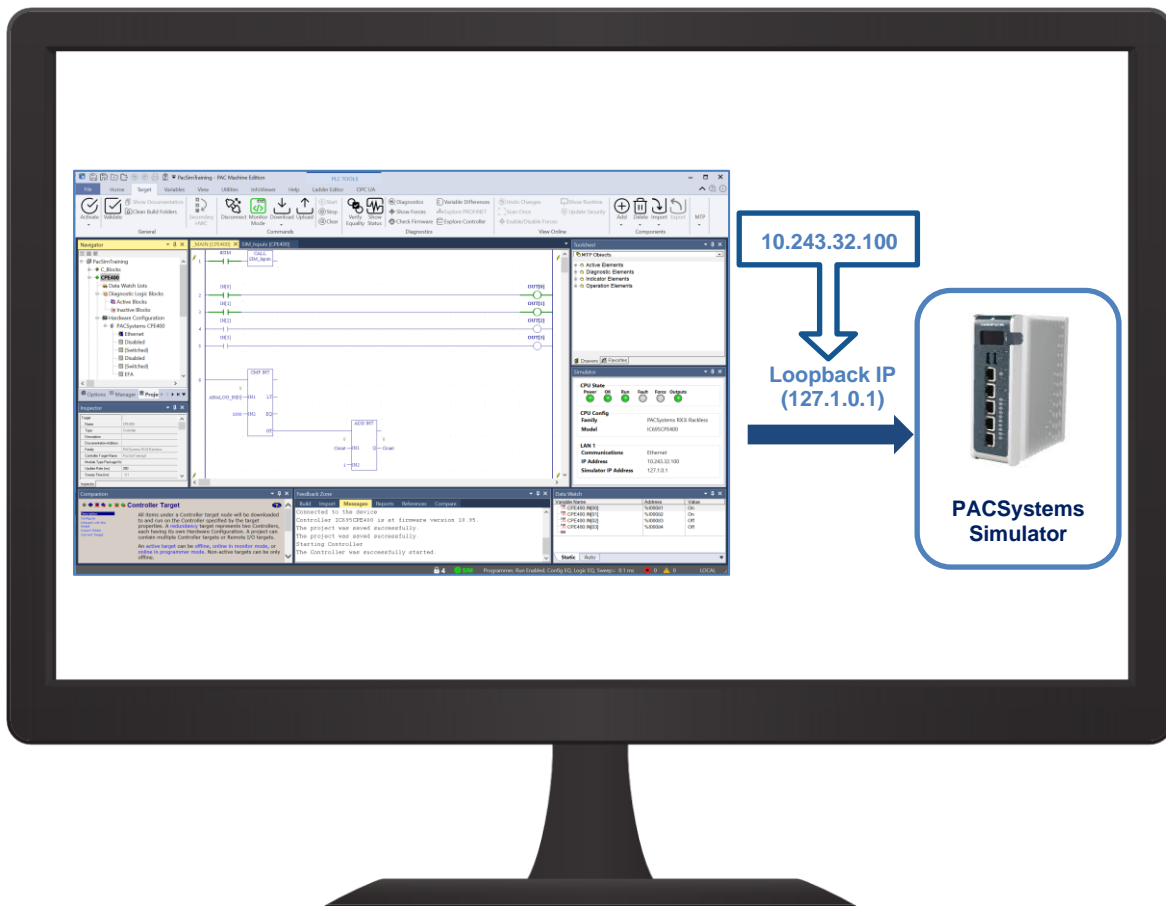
PacSimTraining - PAC Machine Edition

PLC TOOLS

File Home Target Variables View Utilities InfoViewer Help Ladder Editor OPC UA

Activate Validate Show Documentation Clean Build Folders Secondary >ABC Disconnect Monitor Mode Download Upload Start Stop Clear Verify Equality Show Status Diagnostics Show Forces Check Firmware Variable Differences Explore PROFINET Explore Controller Undo Changes Scan Once Enable/Disable Forces Show Runtime Update Security Add Delete Import Export MTP

General Commands Diagnostics View Online Components

Navigator

PacSimTraining
C_Blocks
CPE400
Data Watch Lists
Diagnostic Logic Blocks
Active Blocks
Inactive Blocks
Hardware Configuration
PACSystems CPE400
Ethernet
Disabled
[Switched]
Disabled
[Switched]
EFA

Options Manager Proje

Inspector

_MAIN [CPE400] SIM_Inputs [CPE400]

CALL SIM_Inputs

IN[0] OUT[0]
IN[1] OUT[1]
IN[2] OUT[2]
IN[3] OUT[3]

CMP INT
LT
EQ
GT
ADD INT

Toolchest

MTP Objects
Active Elements
Diagnostic Elements
Indicator Elements
Operation Elements

Drawers Favorites

Simulator

CPU State
Power OK Run Fault Force Outputs

CPU Config
Family PACSystems RX3i Rackless
Model ICX695CPE400

LAN 1
Communications Ethernet
IP Address 10.243.32.100
Simulator IP Address 127.1.0.1

Companion

Controller Target

All items under a Controller target node will be downloaded to and run on the Controller specified by the target properties. A redundancy target represents two Controllers, each having its own Hardware Configuration. A project can contain multiple Controller targets or Remote I/O targets.

An active target can be offline, online in monitor mode, or online in programmer mode. Non-active targets can be only offline.

Feedback Zone

Build Import Messages Reports References Compare

Connected to the device
Controller ICX695CPE400 is at firmware version 10.95.
The project was saved successfully.
The project was saved successfully.
Starting Controller
The Controller was successfully started.

Data Watch

| Variable Name | Address | Value |
|---|---|---|
| CPE400 IN[0] | %I00001 | On |
| CPE400 IN[1] | %I00002 | On |
| CPE400 IN[2] | %I00003 | Off |
| CPE400 IN[3] | %I00004 | Off |

Static Auto

4 SIM Programmer, Run Enabled, Config EQ, Logic EQ, Sweep= 0.1 ms 0 0 LOCAL

10.243.32.100

Loopback IP (127.1.0.1)

PACSystems Simulator